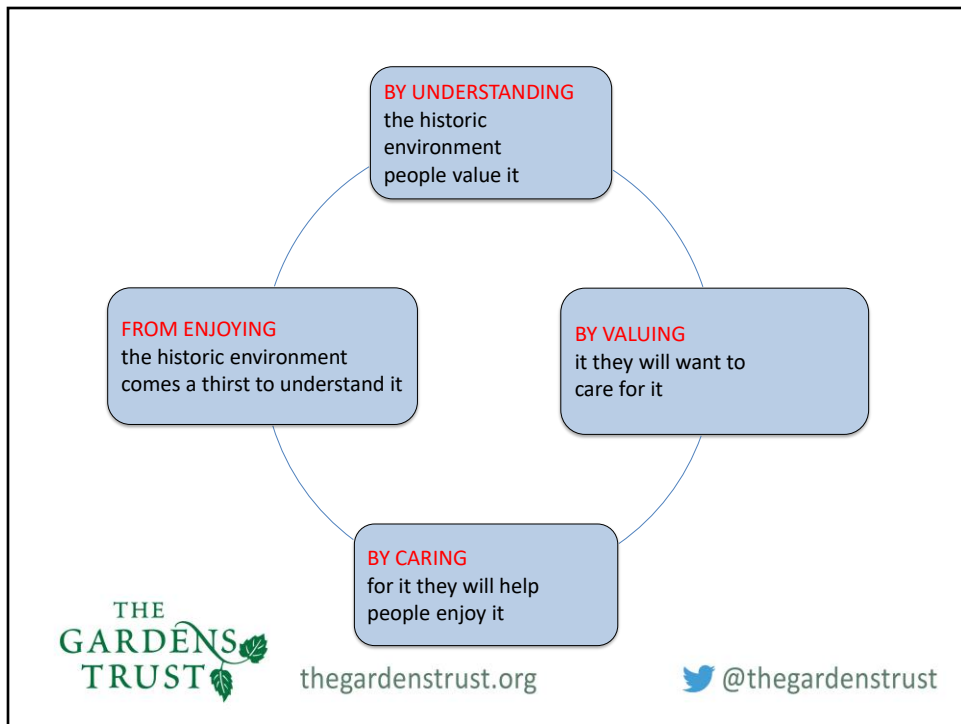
BY UNDERSTANDING
the historic environment people value it

BY VALUING
it they will want to care for it

BY CARING
for it they will help people enjoy it

FROM ENJOYING
the historic environment comes a thirst to understand it

THE GARDENS TRUST

thegardenstrust.org

@thegardenstrust